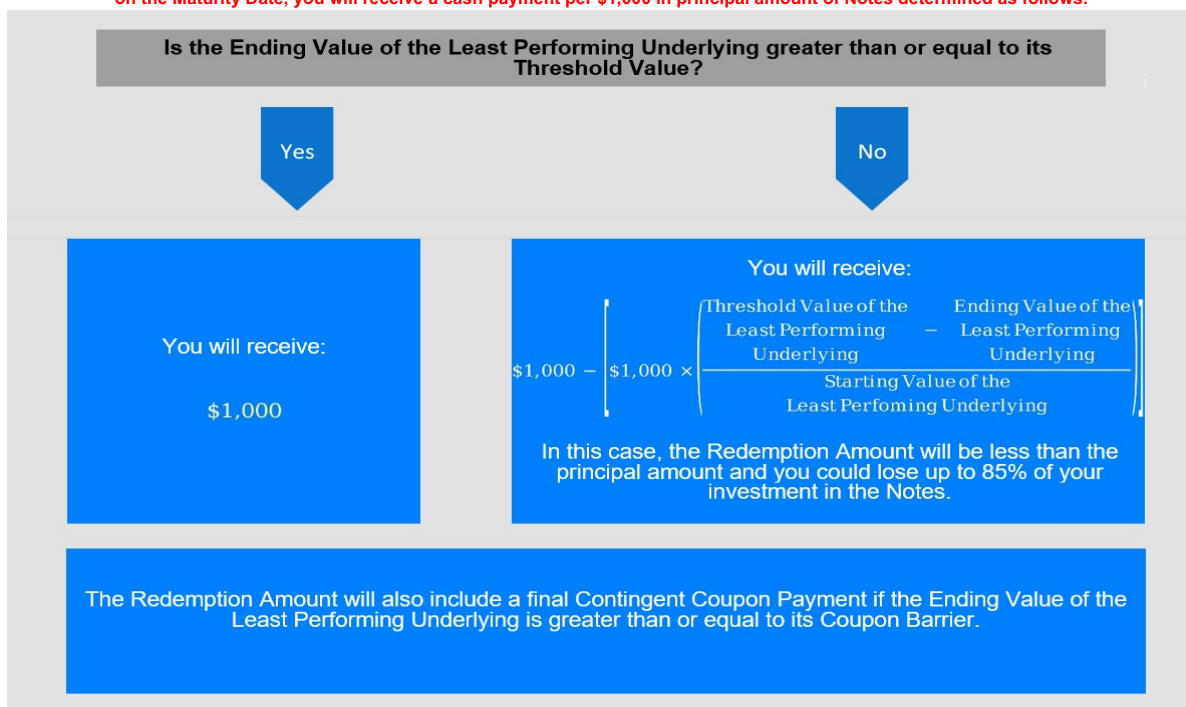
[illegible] Maturity Date, you will receive a cash payment per $1,000 in principal amount of Notes determined as follows:

Is the Ending Value of the Least Performing Underlying greater than or equal to its Threshold Value?

Yes

No

You will receive:

$1,000

You will receive:

$\$1,000 - \left[\$1,000 \times \left(\frac{\text{Threshold Value of the Least Performing Underlying} - \text{Ending Value of the Least Performing Underlying}}{\text{Starting Value of the Least Perfoming Underlying}}\right)\right]$

In this case, the Redemption Amount will be less than the principal amount and you could lose up to 85% of your investment in the Notes.

The Redemption Amount will also include a final Contingent Coupon Payment if the Ending Value of the Least Performing Underlying is greater than or equal to its Coupon Barrier.